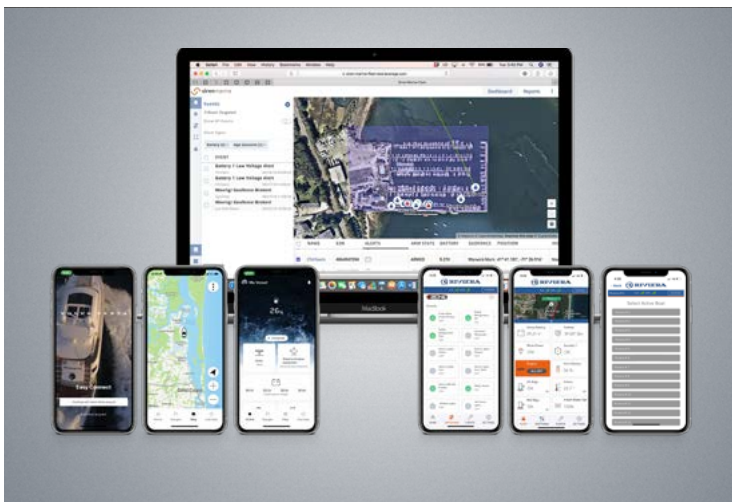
siren marine

Dashboard Reports

Battery 1 Low Voltage Alert

Battery 1 Low Voltage Alert

Mooring/ Geofence Breach

Mooring/ Geofence Breach

MacBook

Easy Connect

RIVIERA

RIVIERA

Select Active Boat